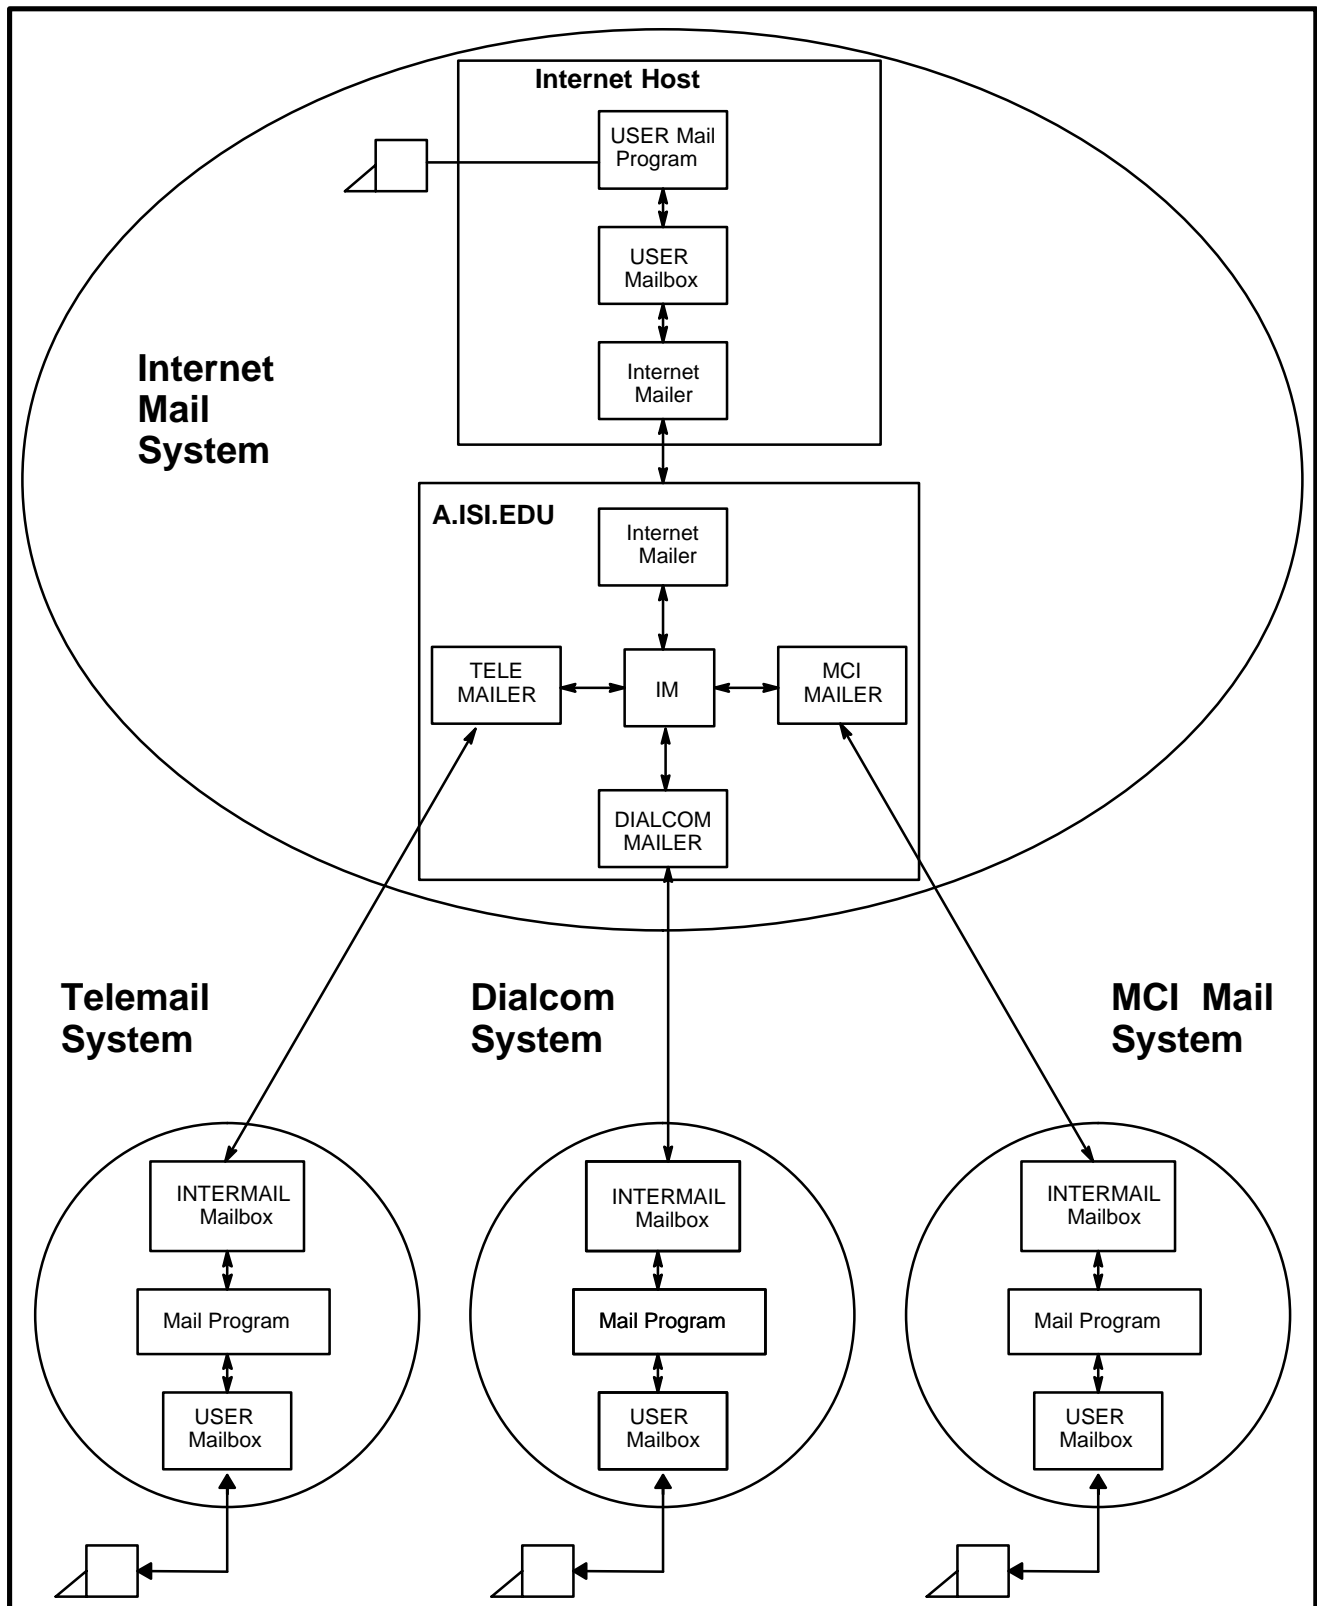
Internet Host

USER Mail Program

USER Mailbox

Internet Mailer

Internet Mail System

A.ISI.EDU

Internet Mailer

TELE MAILER

IM

MCI MAILER

DIALCOM MAILER

Telemail System

Dialcom System

MCI Mail System

INTERMAIL Mailbox

Mail Program

USER Mailbox

INTERMAIL Mailbox

Mail Program

USER Mailbox

INTERMAIL Mailbox

Mail Program

USER Mailbox